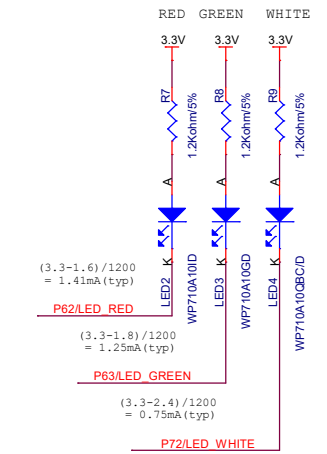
RED GREEN WHITE

3.3V 3.3V 3.3V

R7 1.2Kohm/5%
R8 1.2Kohm/5%
R9 1.2Kohm/5%

A A A

K K K

LED2 WP710A10ID
LED3 WP710A10GD
LED4 WP710A10QBC/D

(3.3-1.6)/1200
= 1.41mA(typ)

P62/LED_RED

(3.3-1.8)/1200
= 1.25mA(typ)

P63/LED_GREEN

(3.3-2.4)/1200
= 0.75mA(typ)

P72/LED_WHITE